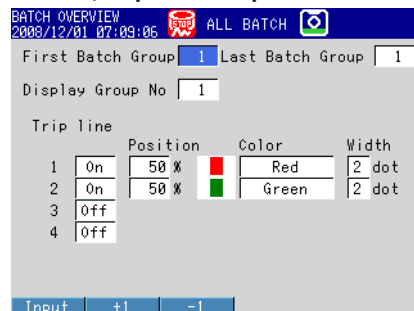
BATCH OVERVIEW
2008/12/01 07:09:06 STOP ALL BATCH

First Batch Group 1 Last Batch Group 1

Display Group No 1

Trip line

| | | Position | Color | Width |
|---|---|---|---|---|
| 1 | On | 50 % | Red | 2 dot |
| 2 | On | 50 % | Green | 2 dot |
| 3 | Off | | | |
| 4 | Off | | | |

Input +1 -1